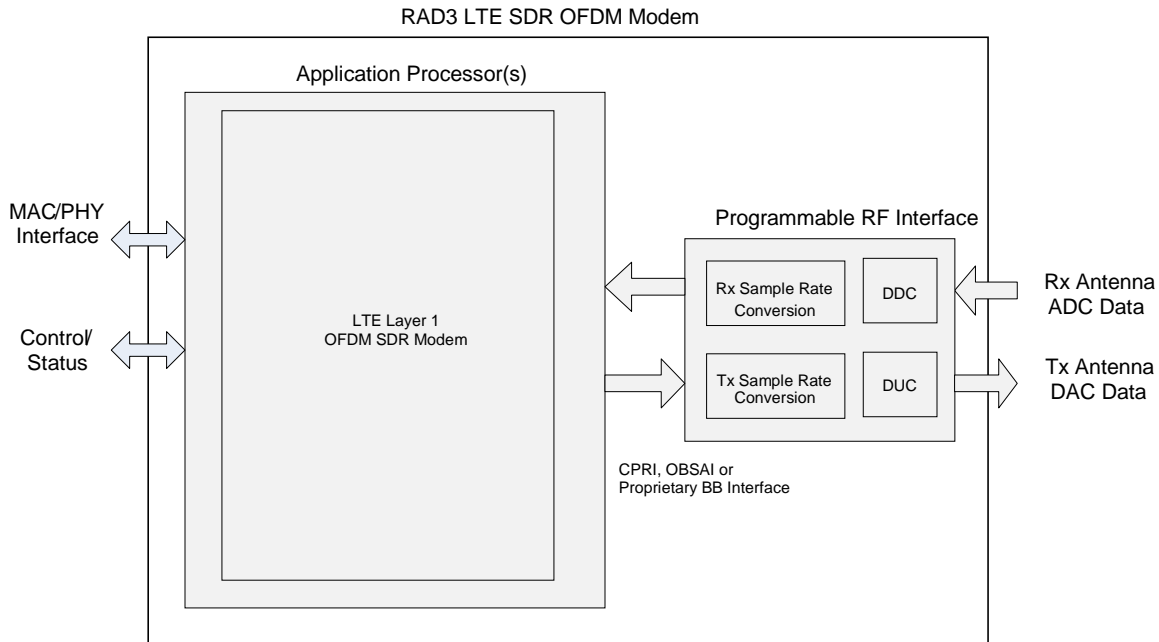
RAD3 LTE SDR OFDM Modem

Application Processor(s)

MAC/PHY Interface

Control/ Status

LTE Layer 1
OFDM SDR Modem

Programmable RF Interface

Rx Sample Rate Conversion

DDC

Rx Antenna ADC Data

Tx Sample Rate Conversion

DUC

Tx Antenna DAC Data

CPRI, OBSAI or Proprietary BB Interface